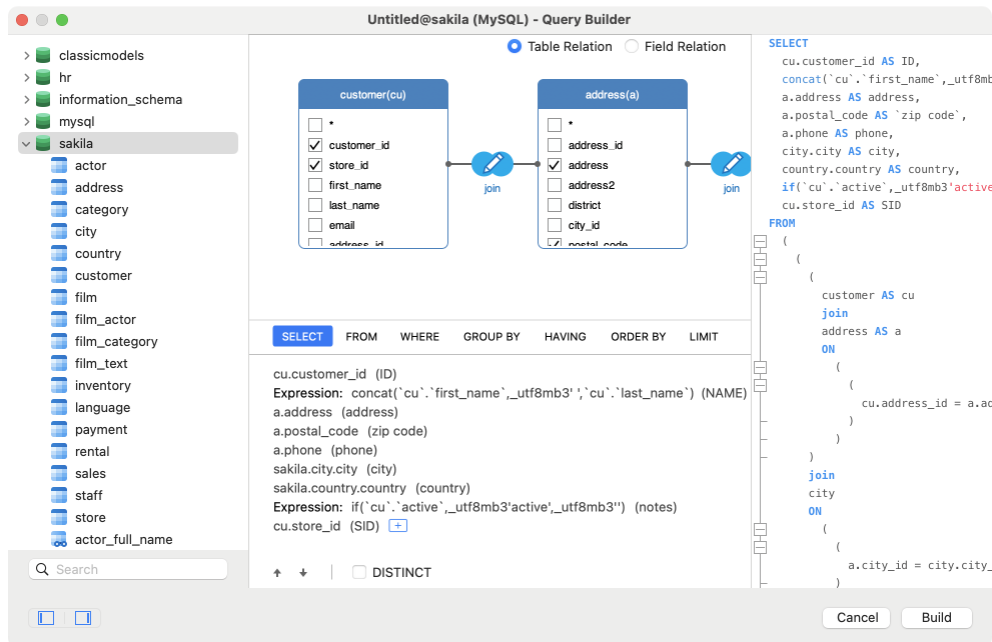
Untitled@sakila (MySQL) - Query Builder

classicmodels
hr
information_schema
mysql
sakila
actor
address
category
city
country
customer
film
film_actor
film_category
film_text
inventory
language
payment
rental
sales
staff
store
actor_full_name

Search

Table Relation
Field Relation

customer(cu)
*
customer_id
store_id
first_name
last_name
email
address_id

join

address(a)
*
address_id
address
address2
district
city_id
postal_code

join

SELECT FROM WHERE GROUP BY HAVING ORDER BY LIMIT

cu.customer_id (ID)
Expression: concat(`cu`.`first_name`,_utf8mb3' ',`cu`.`last_name`) (NAME)
a.address (address)
a.postal_code (zip code)
a.phone (phone)
sakila.city.city (city)
sakila.country.country (country)
Expression: if(`cu`.`active`,_utf8mb3'active',_utf8mb3'') (notes)
cu.store_id (SID) +

↑ ↓ DISTINCT

SELECT
cu.customer_id AS ID,
concat(`cu`.`first_name`,_utf8mb
a.address AS address,
a.postal_code AS `zip code`,
a.phone AS phone,
city.city AS city,
country.country AS country,
if(`cu`.`active`,_utf8mb3'active
cu.store_id AS SID
FROM
(
(
(
customer AS cu
join
address AS a
ON
(
(
cu.address_id = a.ad
)
)
)
join
city
ON
(
(
a.city_id = city.city_
)

Cancel
Build